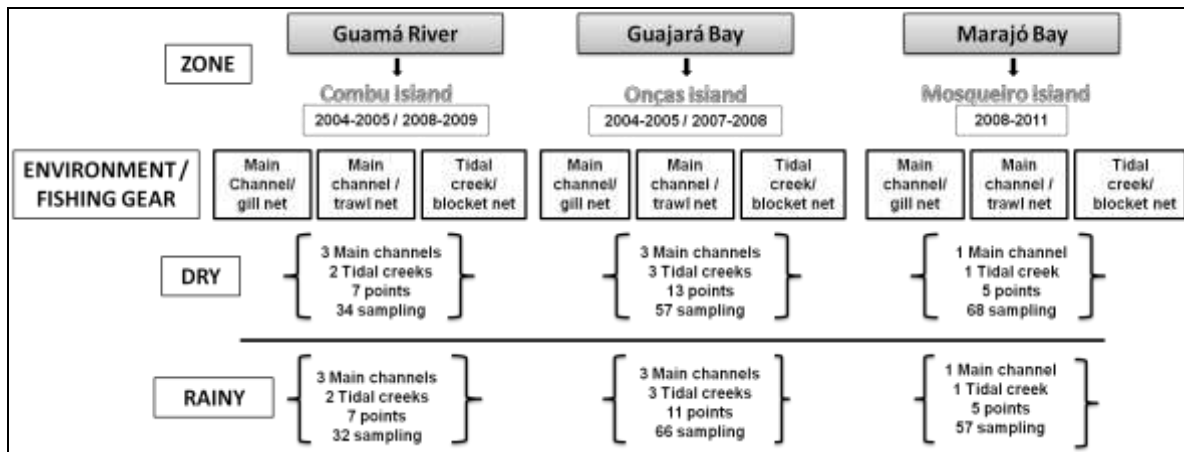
ZONE

Guamá River

Combu Island

2004-2005 / 2008-2009

Guajará Bay

Onças Island

2004-2005 / 2007-2008

Marajó Bay

Mosqueiro Island

2008-2011

ENVIRONMENT / FISHING GEAR

Main Channel/ gill net

Main channel / trawl net

Tidal creek/ blocket net

Main channel/ gill net

Main channel / trawl net

Tidal creek/ blocket net

Main channel/ gill net

Main channel / trawl net

Tidal creek/ blocket net

DRY

3 Main channels
2 Tidal creeks
7 points
34 sampling

3 Main channels
3 Tidal creeks
13 points
57 sampling

1 Main channel
1 Tidal creek
5 points
68 sampling

RAINY

3 Main channels
2 Tidal creeks
7 points
32 sampling

3 Main channels
3 Tidal creeks
11 points
66 sampling

1 Main channel
1 Tidal creek
5 points
57 sampling